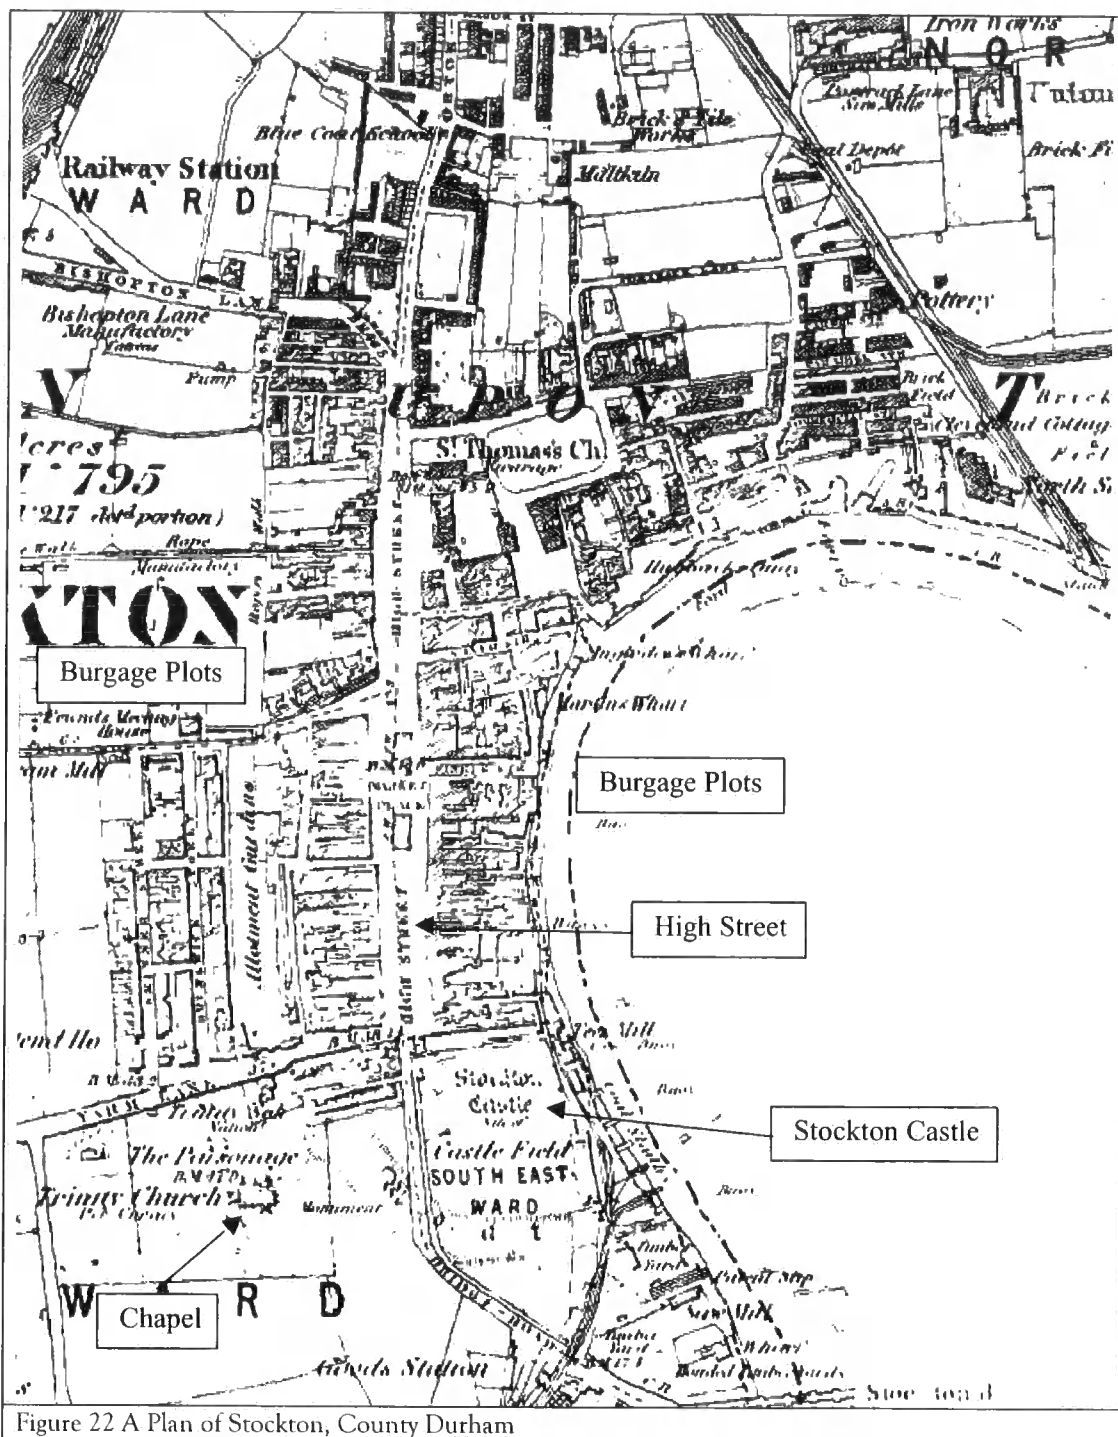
Iron Works
N O R
Brick & Tile Works
Blue Coat School
Railway Station
W A R D
Millkiln
Coal Depot
Brick Fi
BISHOPTON LANE
Bishopton Lane Manufactory
Pump
Pottery
Brick Field
T
St. Thomas's Ch.
Acres
795
217 3rd portion)
Rope Walk
TON
Burgage Plots
Friends Meeting House
Burgage Plots
Allotment Gardens
HIGH STREET
High Street
Corn Mill
Stockton Castle
Castle Field
SOUTH EAST WARD
Stockton Castle
The Parsonage
Trinity Church
W
R
D
Chapel
Goods Station
Figure 22 A Plan of Stockton, County Durham